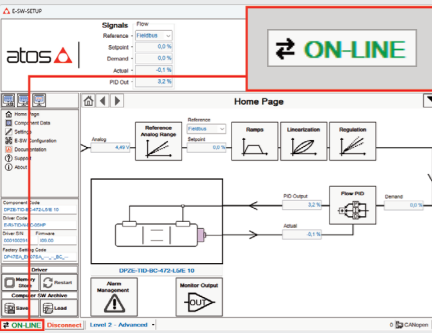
E-SW-SETUP

atos

Signals Flow
Reference Fieldbus
Setpoint 0,0 %
Demand 0,0 %
Actual -0,1 %
PID Out 3,2 %

ON-LINE

Home Page

Home Page
Component Data
Settings
E-SW Configuration
Documentation
Support
About

Component Code
DPZE-TID-BC-472-LS/E 10
Driver Code
E-RI-TID-BC-05H/F
Driver S/N Firmware
000100293 100.00
Factory Setting Code
DPHTEA_EX0T0A_-__BC_

Driver
Memory Store
Restart
Computer SW Archive
Save
Load

Analog
4,49 V
Reference Analog Range
Reference
Fieldbus
Setpoint
0,0 %
Ramps
Linearization
Regulation

PID Output
3,2 %
Flow PID
Demand
0,0 %
Actual
-0,1 %

DPZE-TID-BC-472-LS/E 10

Alarm Management
Monitor Output
OUT

ON-LINE Disconnect Level 2 - Advanced 0 CANopen